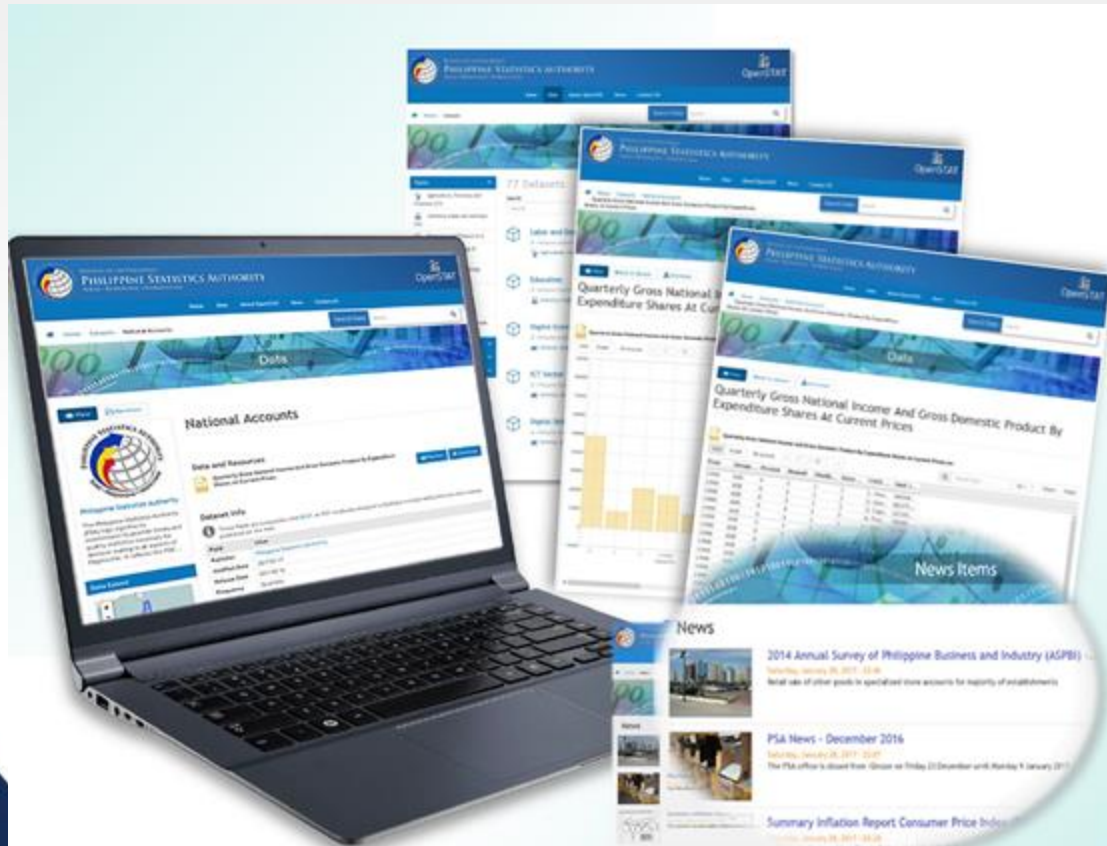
PHILIPPINE STATISTICS AUTHORITY

OpenSTAT

77 Datasets

Labor and

Education

Digital

ICT Sector

PHILIPPINE STATISTICS AUTHORITY

OpenSTAT

Quarterly Gross National Income And Gross Domestic Product By Expenditure Shares At Current Prices

PHILIPPINE STATISTICS AUTHORITY

OpenSTAT

Data

Quarterly Gross National Income And Gross Domestic Product By Expenditure Shares At Current Prices

PHILIPPINE STATISTICS AUTHORITY

OpenSTAT

Home Datasets National Accounts

Data

National Accounts

Data and Resources

Quarterly Gross National Income And Gross Domestic Product By Expenditure Shares At Current Prices

Dataset Info

Philippine Statistics Authority

News Items

News

2014 Annual Survey of Philippine Business and Industry (ASPBI)

Retail sale of other goods in specialized store accounts for majority of establishments

PSA News - December 2016

Summary Inflation Report Consumer Price Index